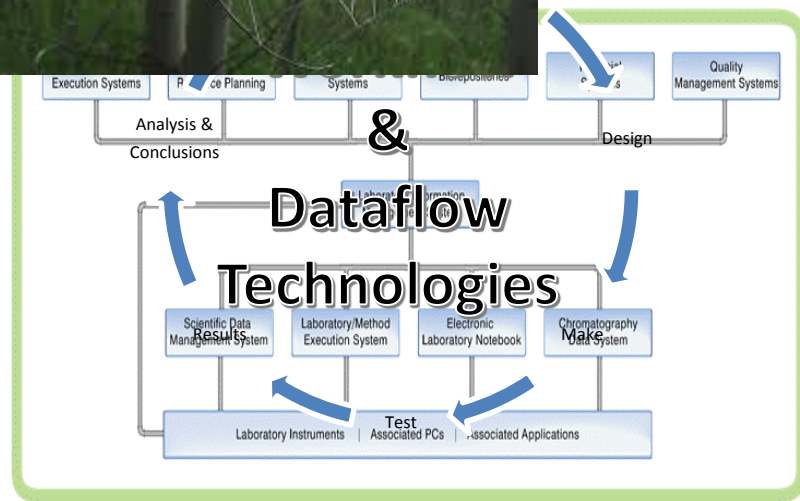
Execution Systems

R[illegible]ce Planning

Systems

Biorepositories

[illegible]

Quality Management Systems

Analysis & Conclusions

&

Design

Dataflow Technologies

Scientific Data Management System

Results

Laboratory/Method Execution System

Electronic Laboratory Notebook

Chromatography Data System

Make

Test

Laboratory Instruments | Associated PCs | Associated Applications